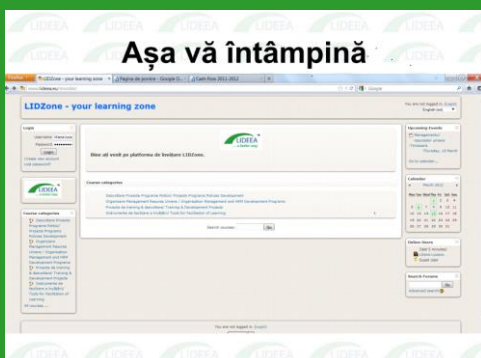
Așa vă întâmpină

LIDEEA

LIDZone - your learning zone

Pagina de pornire - Google D...

Cash flow 2011-2012

Google

LIDZone - your learning zone

You are not logged in. (Login)

English (en)

Login

Username

Password

Login

Create new account

Lost password?

LIDEEA

Bine ați venit pe platforma de învățare LIDZone.

Course categories

Upcoming Events

Go to calendar...

Calendar

March 2012

Sun Mon Tue Wed Thu Fri Sat

Online Users

Search Forums

Go

Advanced search

Search courses:

Go

You are not logged in. (Login)